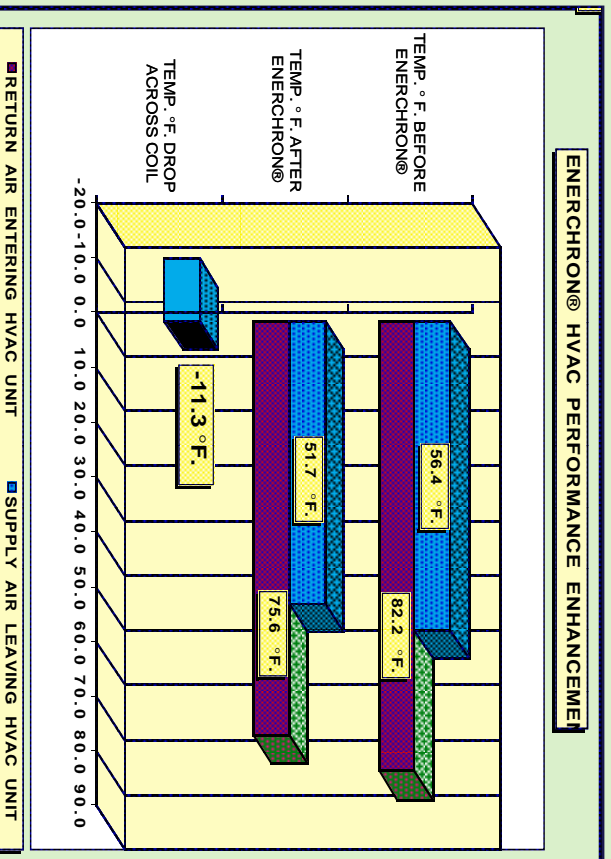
ENERCHRON® HVAC PERFORMANCE ENHANCEME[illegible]

TEMP. ° F. BEFORE ENERCHRON®

TEMP. ° F. AFTER ENERCHRON®

TEMP. °F. DROP ACROSS COIL

-20.0 -10.0 0.0 10.0 20.0 30.0 40.0 50.0 60.0 70.0 80.0 90.0

56.4 °F.

82.2 °F.

51.7 °F.

75.6 °F.

-11.3 °F.

RETURN AIR ENTERING HVAC UNIT

SUPPLY AIR LEAVING HVAC UNIT